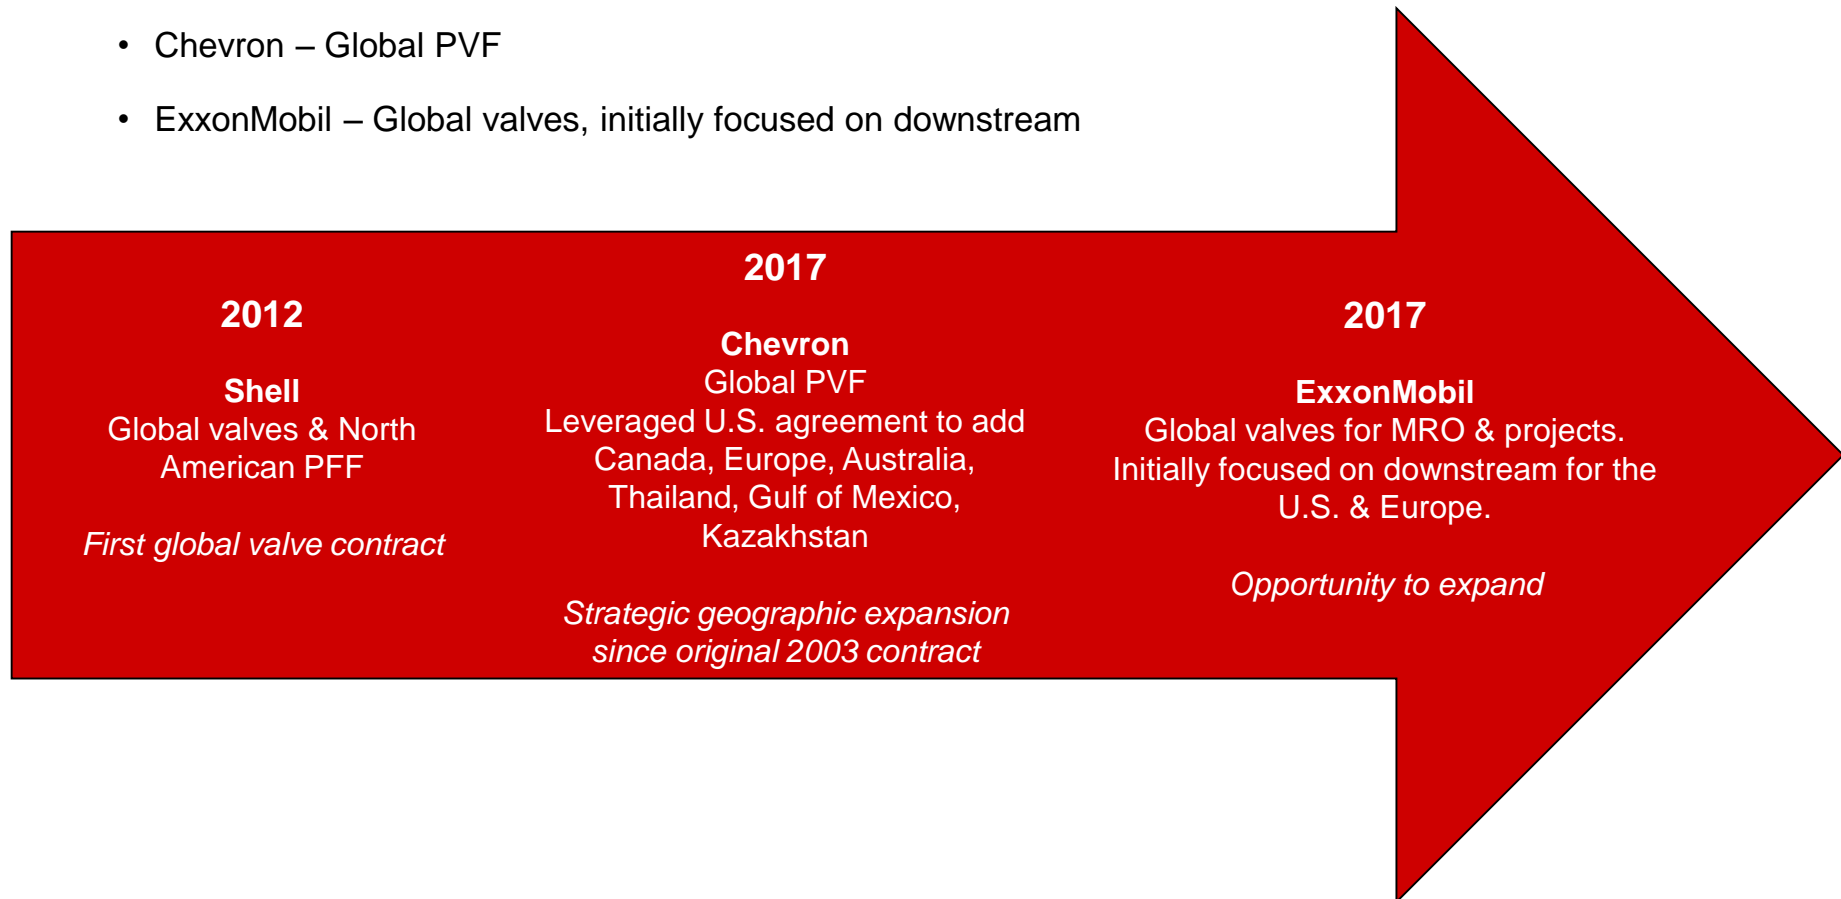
• Chevron – Global PVF

• ExxonMobil – Global valves, initially focused on downstream

2012

Shell
Global valves & North American PFF

First global valve contract

2017

Chevron
Global PVF
Leveraged U.S. agreement to add Canada, Europe, Australia, Thailand, Gulf of Mexico, Kazakhstan

Strategic geographic expansion since original 2003 contract

2017

ExxonMobil
Global valves for MRO & projects. Initially focused on downstream for the U.S. & Europe.

Opportunity to expand